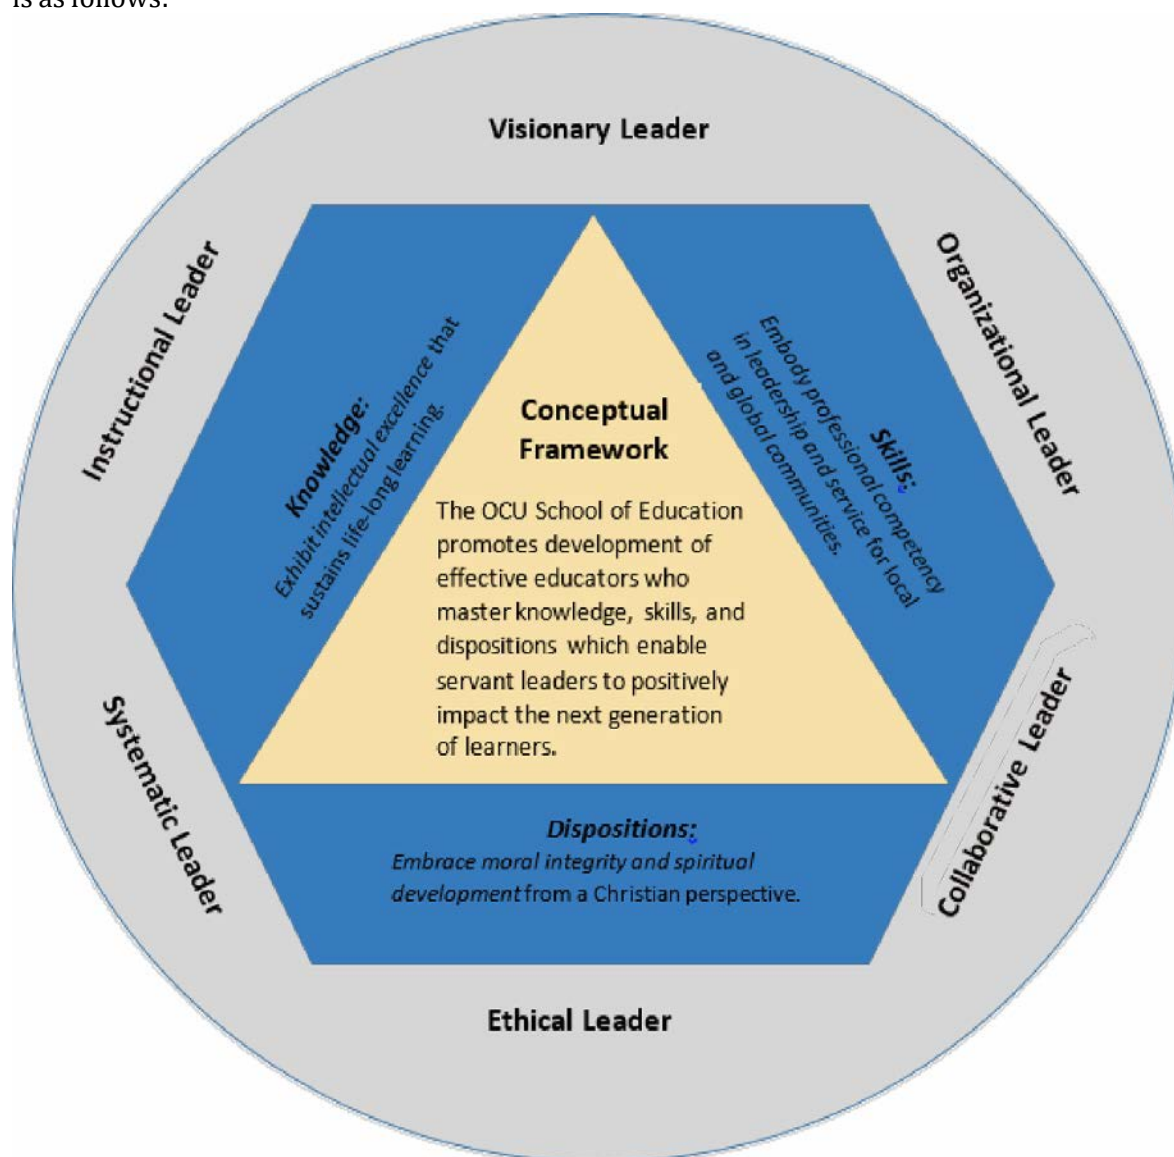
is as follows:

Visionary Leader

Instructional Leader

Organizational Leader

Knowledge: Exhibit intellectual excellence that sustains life-long learning.

Conceptual Framework

Skills: Embody professional competency in leadership and service for local and global communities.

The OCU School of Education promotes development of effective educators who master knowledge, skills, and dispositions which enable servant leaders to positively impact the next generation of learners.

Systematic Leader

Collaborative Leader

Dispositions: Embrace moral integrity and spiritual development from a Christian perspective.

Ethical Leader